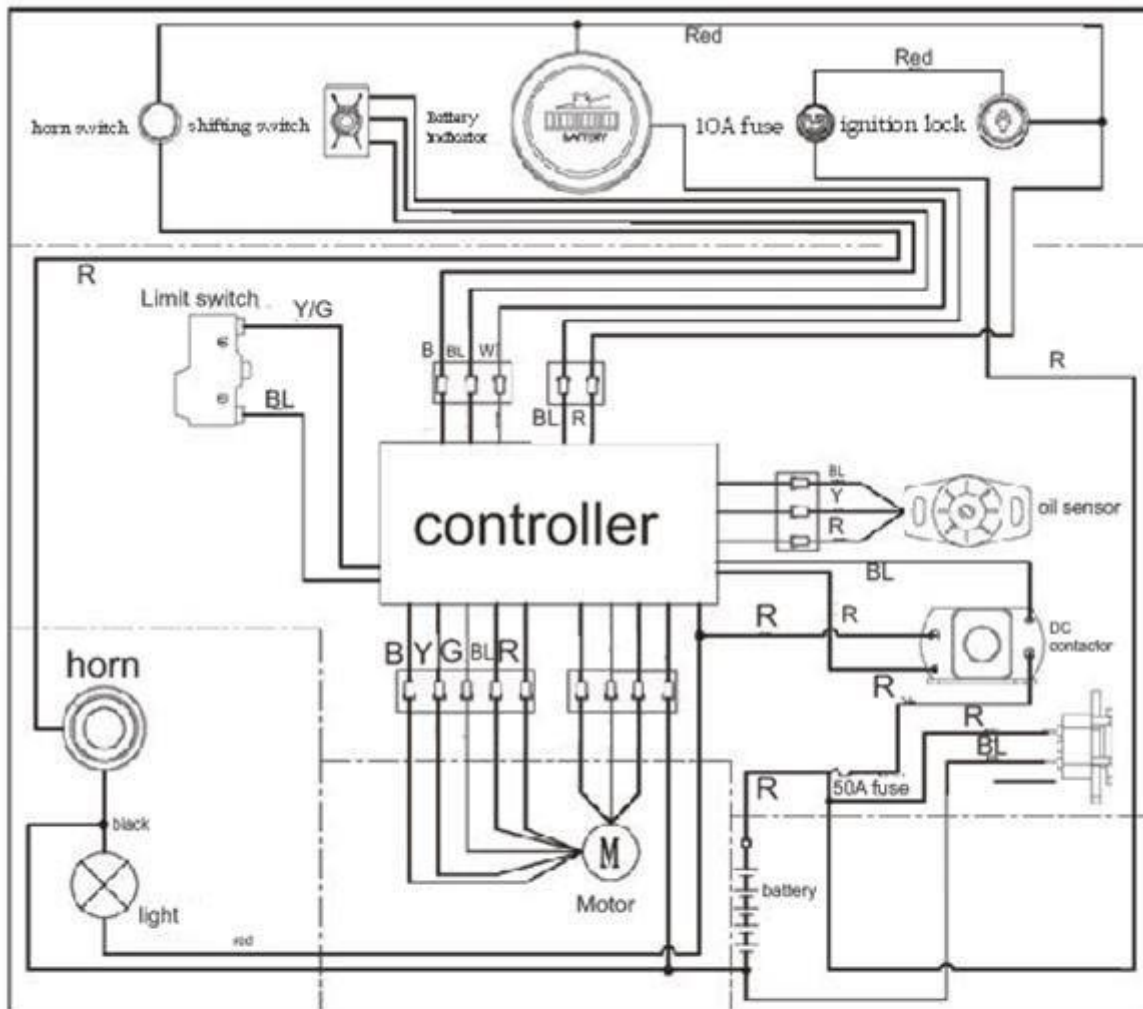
Red

Red

horn switch

shifting switch

Battery indicator

BATTERY

10A fuse

ignition lock

R

Limit switch

Y/G

BL

B BL W

BL R

R

controller

BL
Y
R

oil sensor

BL

R

R

DC contactor

R

R

BL

B Y G BL R

horn

R

50A fuse

black

M

Motor

battery

light

red